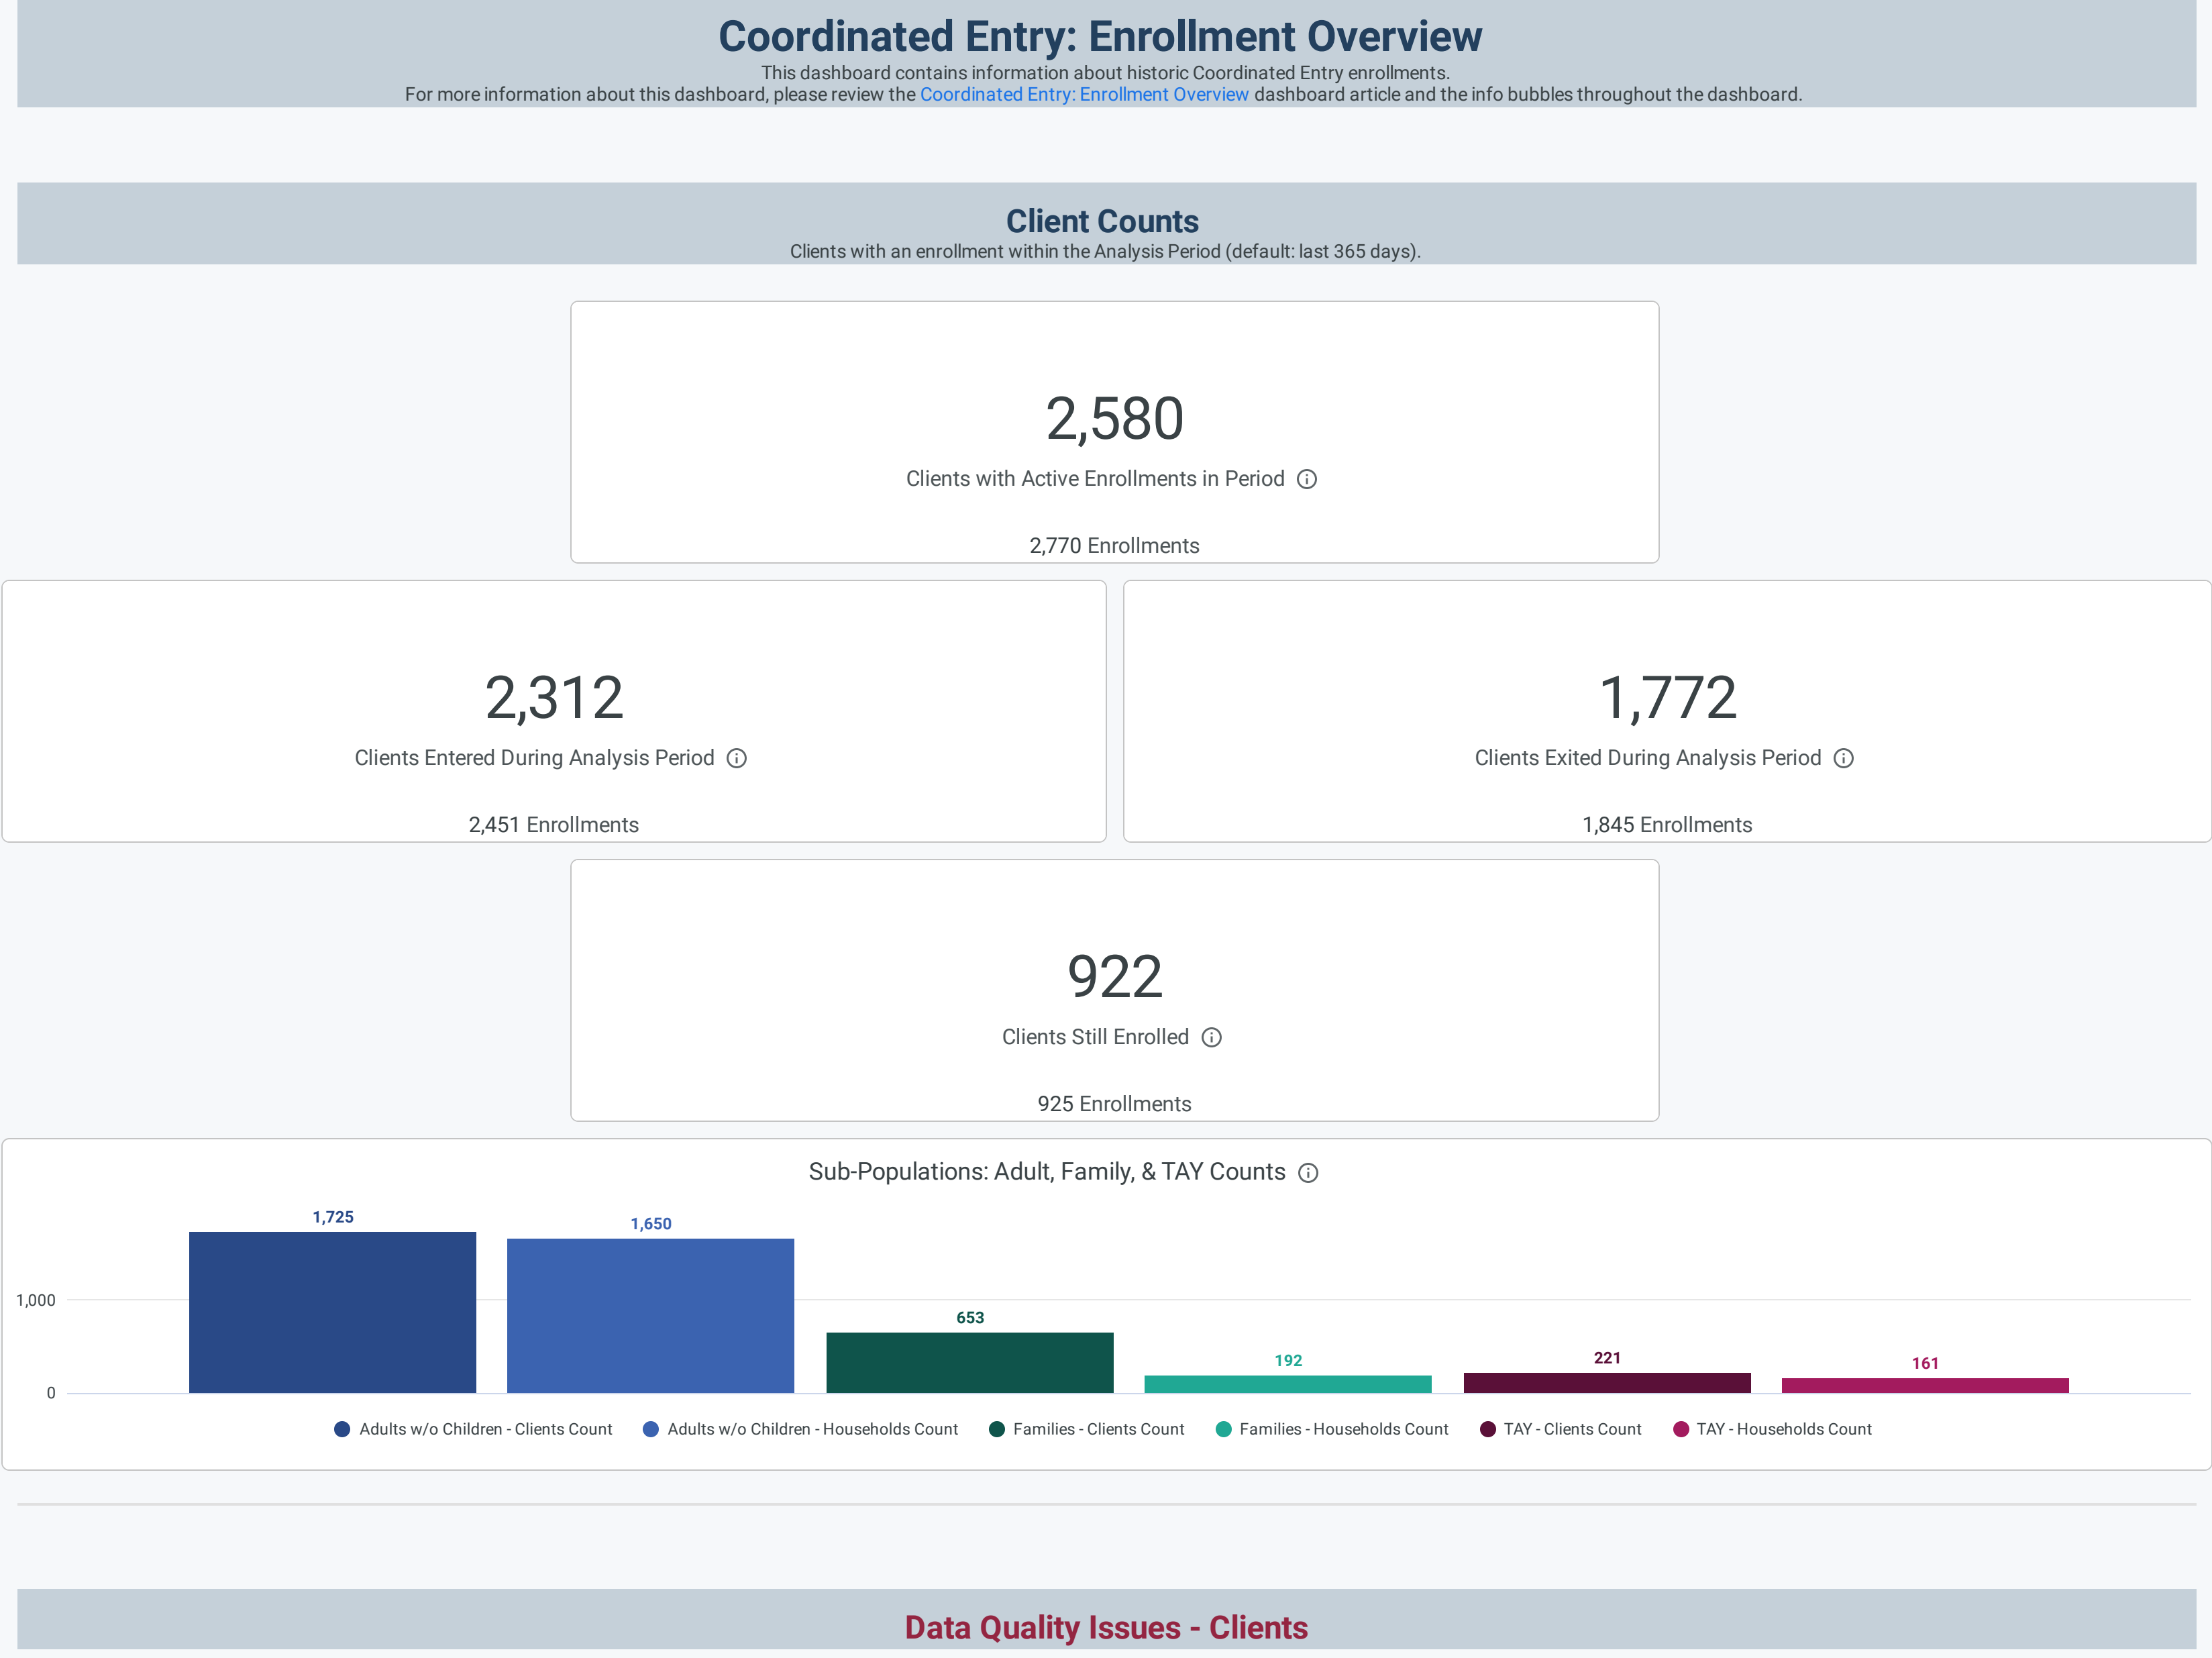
Coordinated Entry: Enrollment Overview

This dashboard contains information about historic Coordinated Entry enrollments.
For more information about this dashboard, please review the Coordinated Entry: Enrollment Overview dashboard article and the info bubbles throughout the dashboard.

Client Counts

Clients with an enrollment within the Analysis Period (default: last 365 days).

2,580
Clients with Active Enrollments in Period
2,770 Enrollments

2,312
Clients Entered During Analysis Period
2,451 Enrollments

1,772
Clients Exited During Analysis Period
1,845 Enrollments

922
Clients Still Enrolled
925 Enrollments

Sub-Populations: Adult, Family, & TAY Counts

1,725
1,650
653
192
221
161
1,000
0

Adults w/o Children - Clients Count
Adults w/o Children - Households Count
Families - Clients Count
Families - Households Count
TAY - Clients Count
TAY - Households Count

Data Quality Issues - Clients